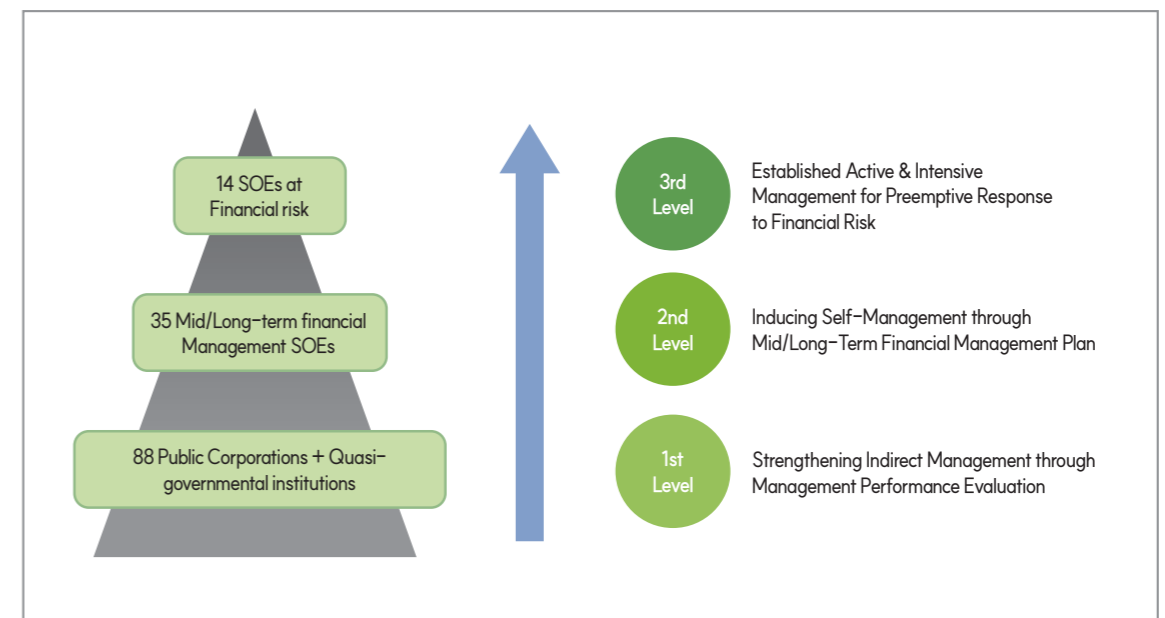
14 SOEs at Financial risk

35 Mid/Long-term financial Management SOEs

88 Public Corporations + Quasi-governmental institutions

3rd Level

Established Active & Intensive Management for Preemptive Response to Financial Risk

2nd Level

Inducing Self-Management through Mid/Long-Term Financial Management Plan

1st Level

Strengthening Indirect Management through Management Performance Evaluation